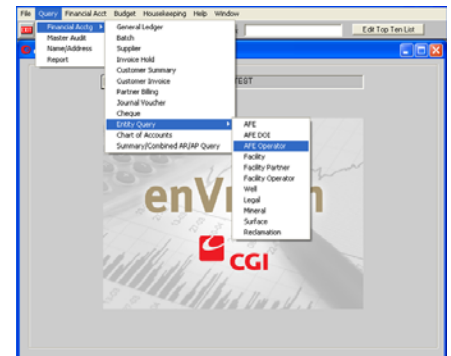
File Query Financial Acct Budget Housekeeping Help Window

Edit Top Ten List

Financial Acctg
Master Audit
Name/Address
Report

General Ledger
Batch
Supplier
Invoice Hold
Customer Summary
Customer Invoice
Partner Billing
Journal Voucher
Cheque
Entity Query
Chart of Accounts
Summary/Combined AR/AP Query

APE
APE DOI
APE Operator
Facility
Facility Partner
Facility Operator
Well
Legal
Mineral
Surface
Reclamation

EST

enV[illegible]n

CGI